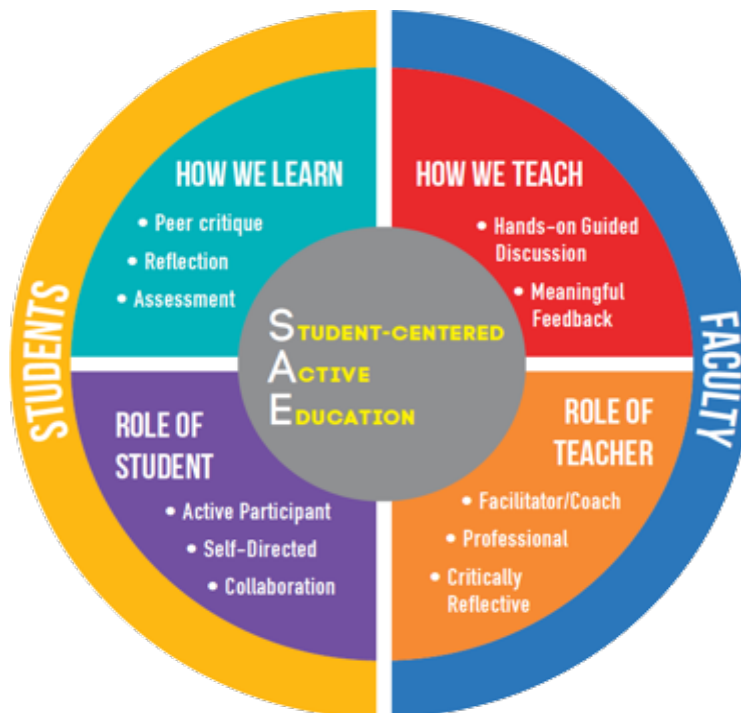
HOW WE LEARN

• Peer critique
• Reflection
• Assessment

HOW WE TEACH

• Hands-on Guided Discussion
• Meaningful Feedback

STUDENTS

SAE
STUDENT-CENTERED
ACTIVE
EDUCATION

FACULTY

ROLE OF STUDENT

• Active Participant
• Self-Directed
• Collaboration

ROLE OF TEACHER

• Facilitator/Coach
• Professional
• Critically Reflective